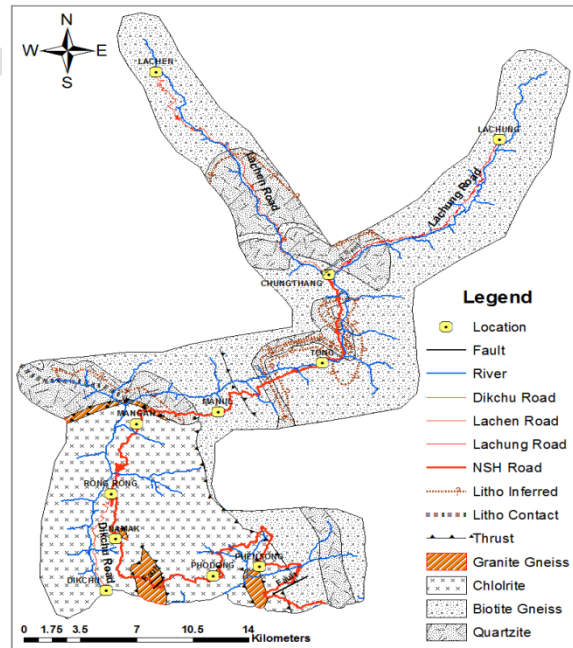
N
W
E
S
LACHEN
LACHUNG
Lachen Road
Lachung Road
CHUNGTHANG
TOONG
MANGAN
RANUL
RONG RONG
SANAK
Dikchu Road
DIKCHU
PHODONG
RHENOCK
Legend
Location
Fault
River
Dikchu Road
Lachen Road
Lachung Road
NSH Road
Litho Inferred
Litho Contact
Thrust
Granite Gneiss
Chlolrite
Biotite Gneiss
Quartzite
0 1.75 3.5 7 10.5 14 Kilometers